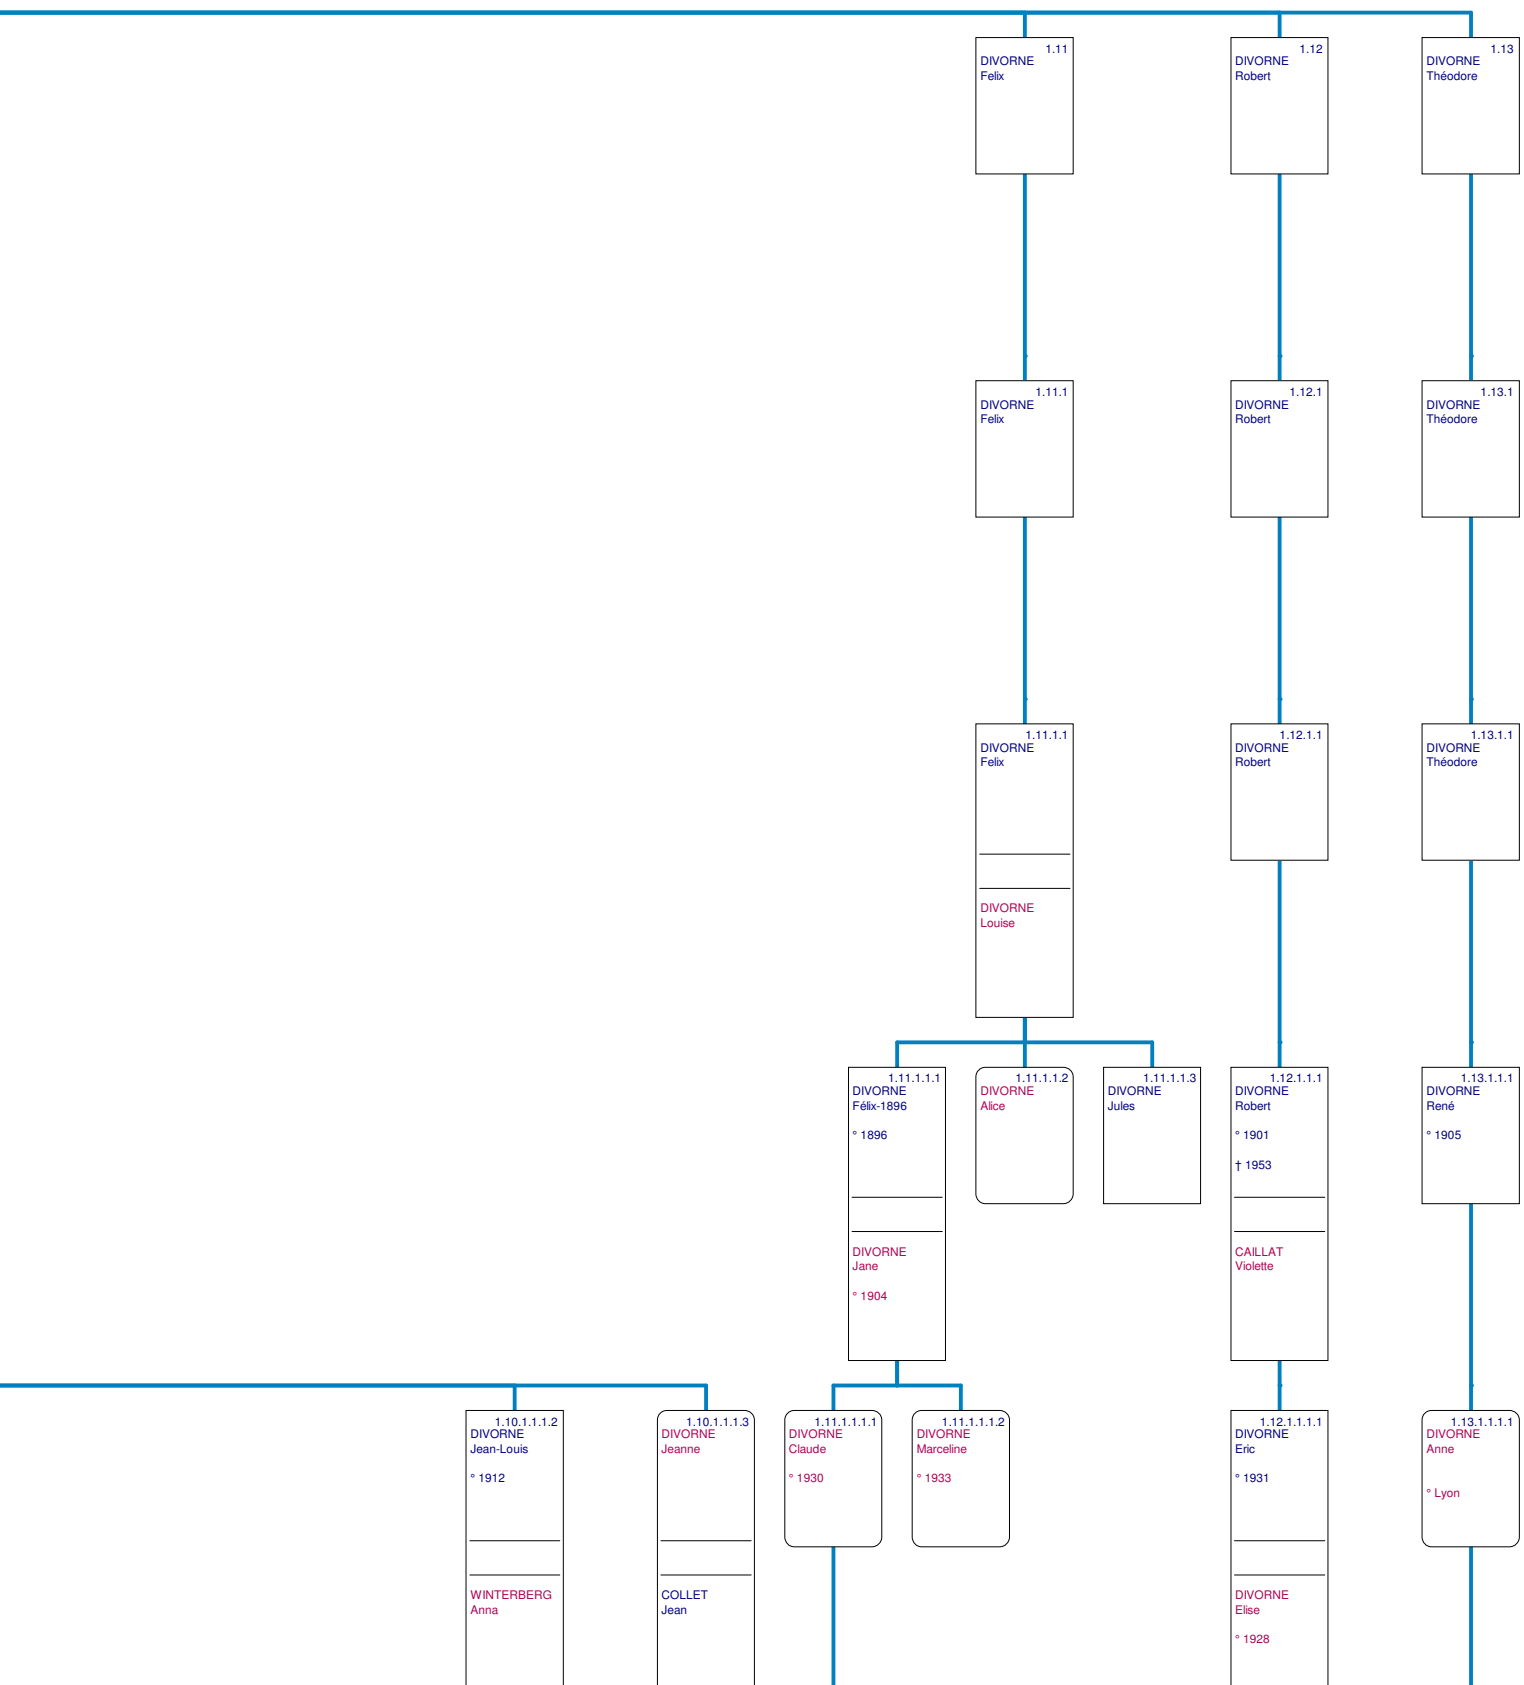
1.11
DIVORNE
Felix

1.12
DIVORNE
Robert

1.13
DIVORNE
Théodore

1.11.1
DIVORNE
Felix

1.12.1
DIVORNE
Robert

1.13.1
DIVORNE
Théodore

1.11.1.1
DIVORNE
Felix

DIVORNE
Louise

1.12.1.1
DIVORNE
Robert

1.13.1.1
DIVORNE
Théodore

1.11.1.1.1
DIVORNE
Félix-1896
° 1896

DIVORNE
Jane
° 1904

1.11.1.1.2
DIVORNE
Alice

1.11.1.1.3
DIVORNE
Jules

1.12.1.1.1
DIVORNE
Robert
° 1901
† 1953

CAILLAT
Violette

1.13.1.1.1
DIVORNE
René
° 1905

1.10.1.1.1.2
DIVORNE
Jean-Louis
° 1912

WINTERBERG
Anna

1.10.1.1.1.3
DIVORNE
Jeanne

COLLET
Jean

1.11.1.1.1.1
DIVORNE
Claude
° 1930

1.11.1.1.1.2
DIVORNE
Marceline
° 1933

1.12.1.1.1.1
DIVORNE
Eric
° 1931

DIVORNE
Elise
° 1928

1.13.1.1.1.1
DIVORNE
Anne
° Lyon